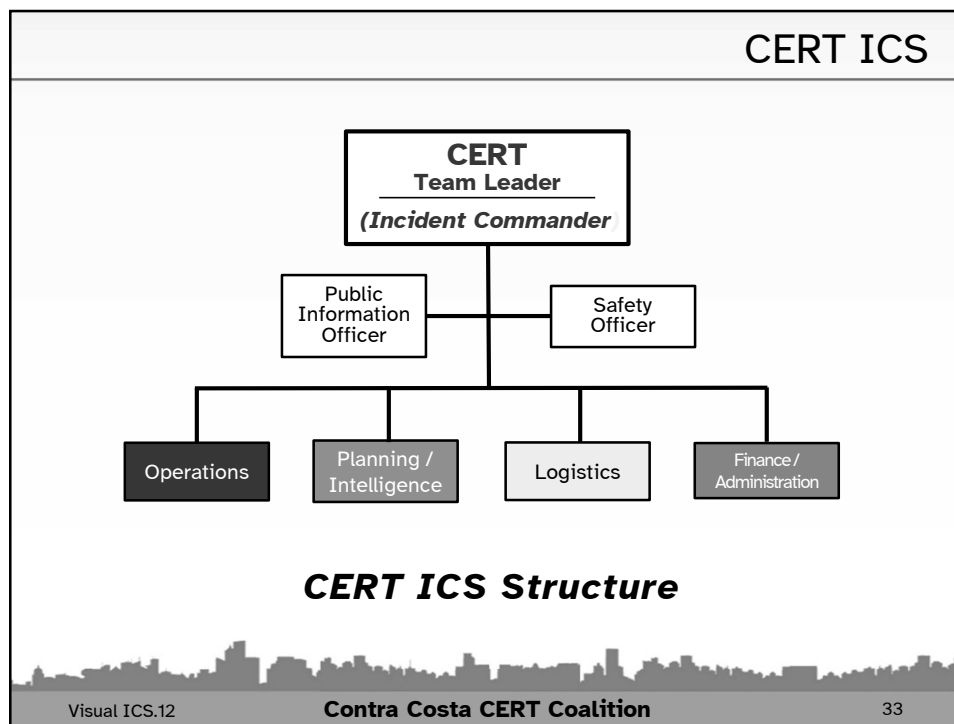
CERT ICS

CERT
Team Leader
(Incident Commander)

Public Information Officer

Safety Officer

Operations

Planning / Intelligence

Logistics

Finance / Administration

CERT ICS Structure

Visual ICS.12

Contra Costa CERT Coalition

33